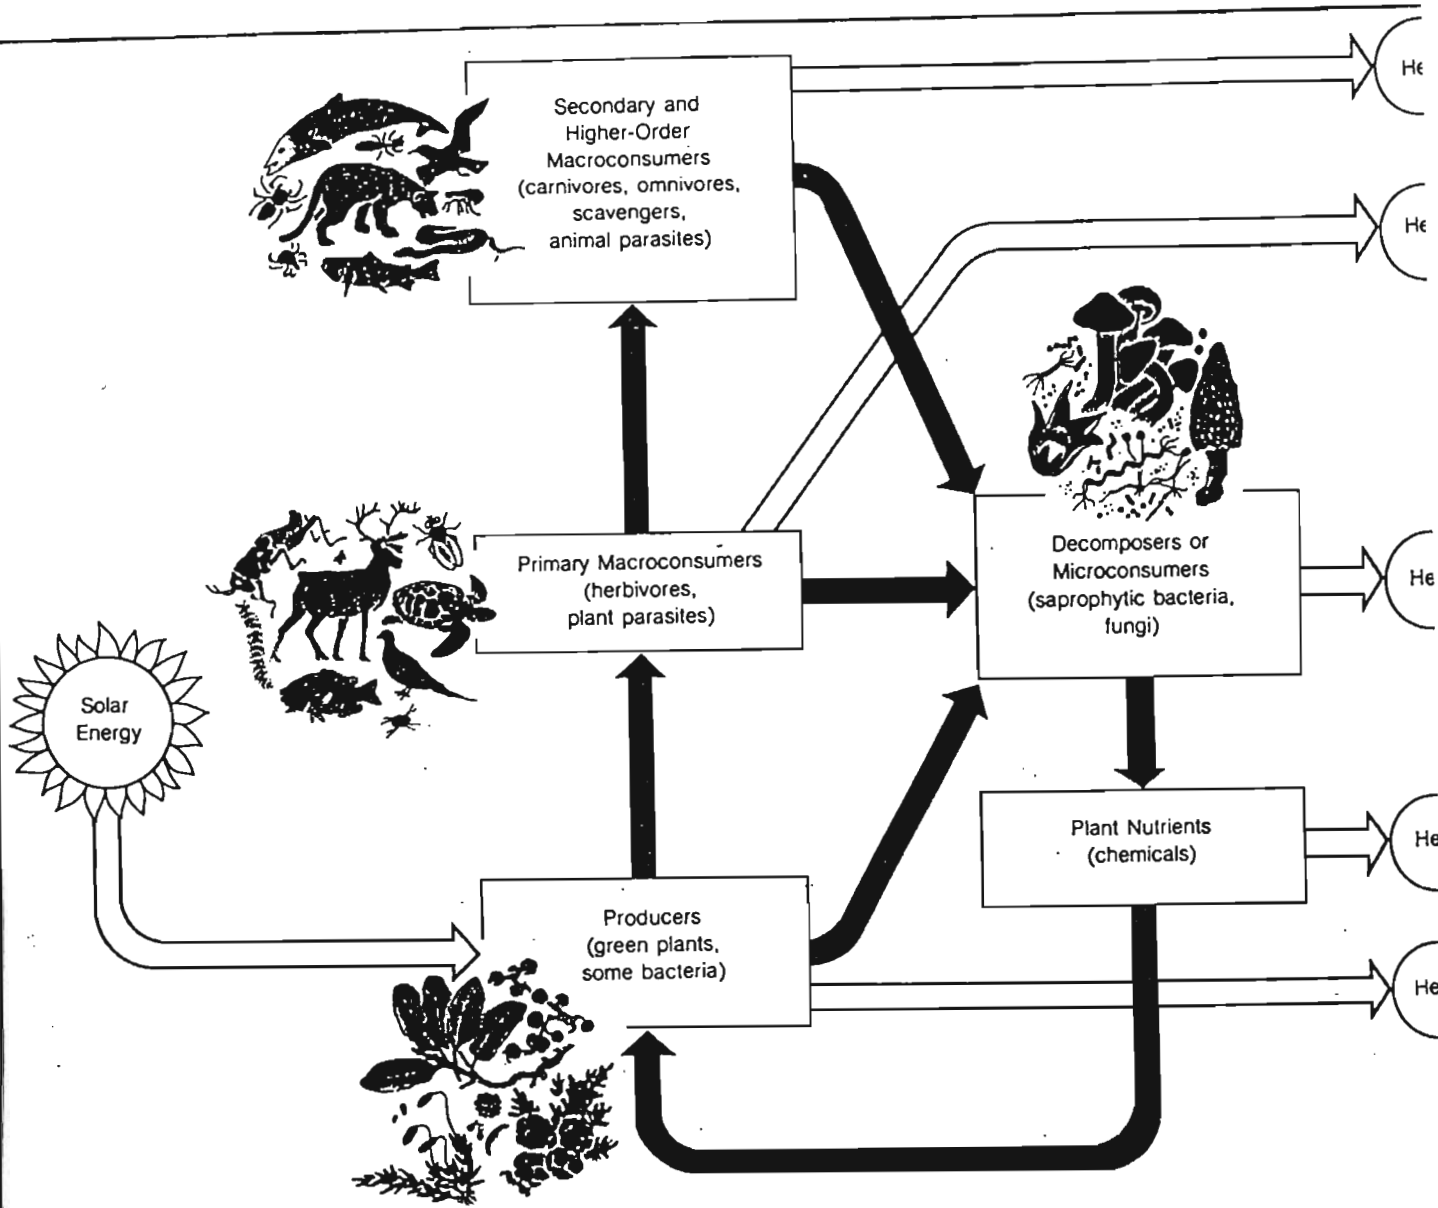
Secondary and Higher-Order Macroconsumers (carnivores, omnivores, scavengers, animal parasites)

He

He

Primary Macroconsumers (herbivores, plant parasites)

Decomposers or Microconsumers (saprophytic bacteria, fungi)

He

Solar Energy

Plant Nutrients (chemicals)

He

Producers (green plants, some bacteria)

He